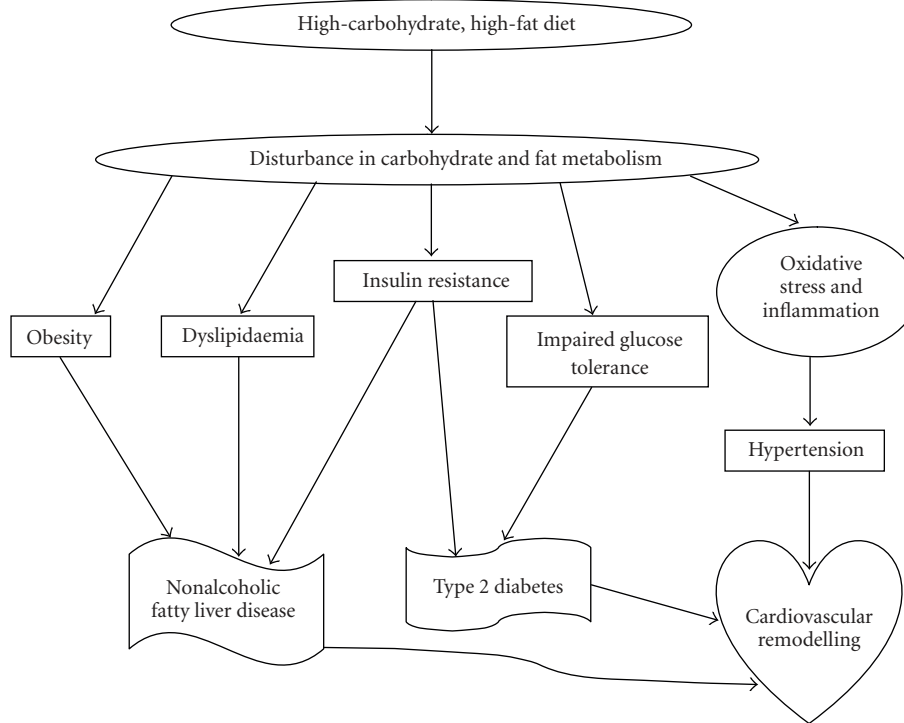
High-carbohydrate, high-fat diet

Disturbance in carbohydrate and fat metabolism

Insulin resistance

Oxidative stress and inflammation

Obesity

Dyslipidaemia

Impaired glucose tolerance

Hypertension

Nonalcoholic fatty liver disease

Type 2 diabetes

Cardiovascular remodelling